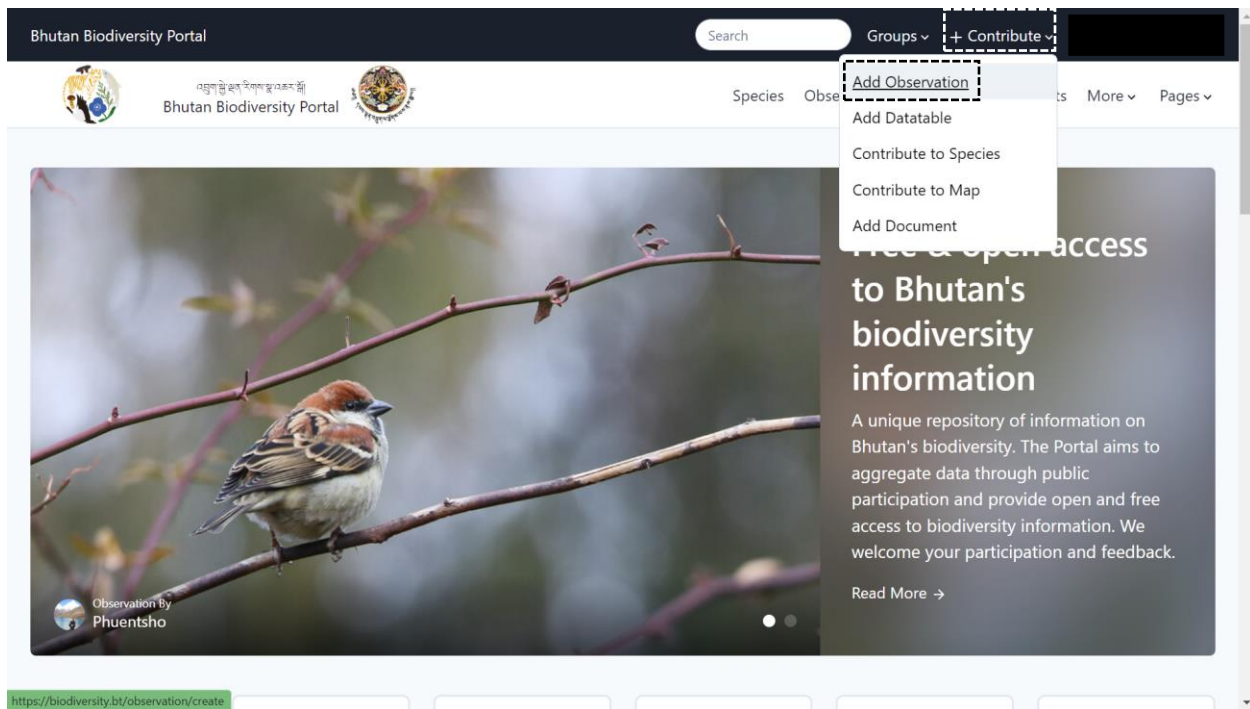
Bhutan Biodiversity Portal

Search

Groups ⌄

+ Contribute ⌄

Add Observation

Add Datatable

Contribute to Species

Contribute to Map

Add Document

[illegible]
Bhutan Biodiversity Portal

Species Obse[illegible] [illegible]ts More ⌄ Pages ⌄

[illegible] access to Bhutan's biodiversity information

A unique repository of information on Bhutan's biodiversity. The Portal aims to aggregate data through public participation and provide open and free access to biodiversity information. We welcome your participation and feedback.

Read More →

Observation By
Phuentsho

https://biodiversity.bt/observation/create